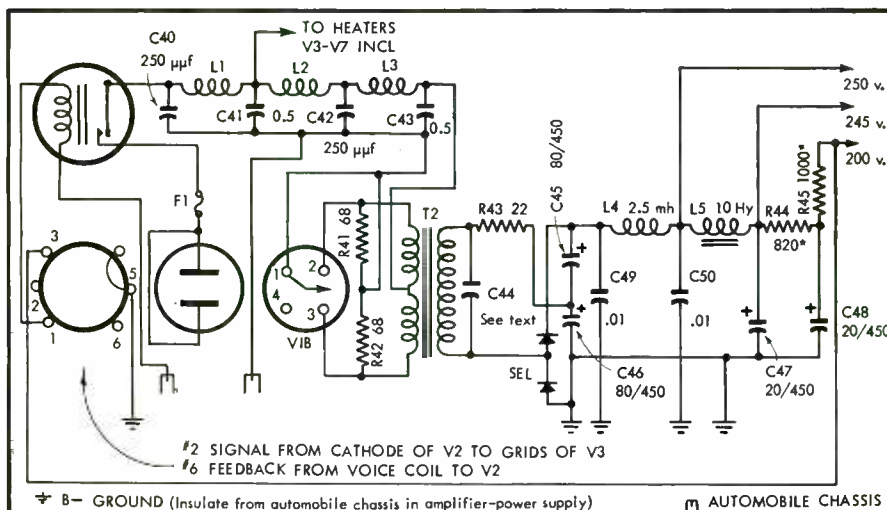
C40
250 µµf
L1
L2
L3
TO HEATERS
V3-V7 INCL
C41 0.5
C42
C43 0.5
250 µµf
250 v.
245 v.
200 v.
F1
3
5
2
4
1
6
R41 68
R42 68
1
2
4
3
VIB
T2
R43 22
C45 80/450
C44
See text
SEL
C46
80/450
L4 2.5 mh
L5 10 Hy
C49
.01
C50
.01
R44
820*
R45 1000*
C47
20/450
C48
20/450

#2 SIGNAL FROM CATHODE OF V2 TO GRIDS OF V3
#6 FEEDBACK FROM VOICE COIL TO V2

B— GROUND (Insulate from automobile chassis in amplifier-power supply)
AUTOMOBILE CHASSIS